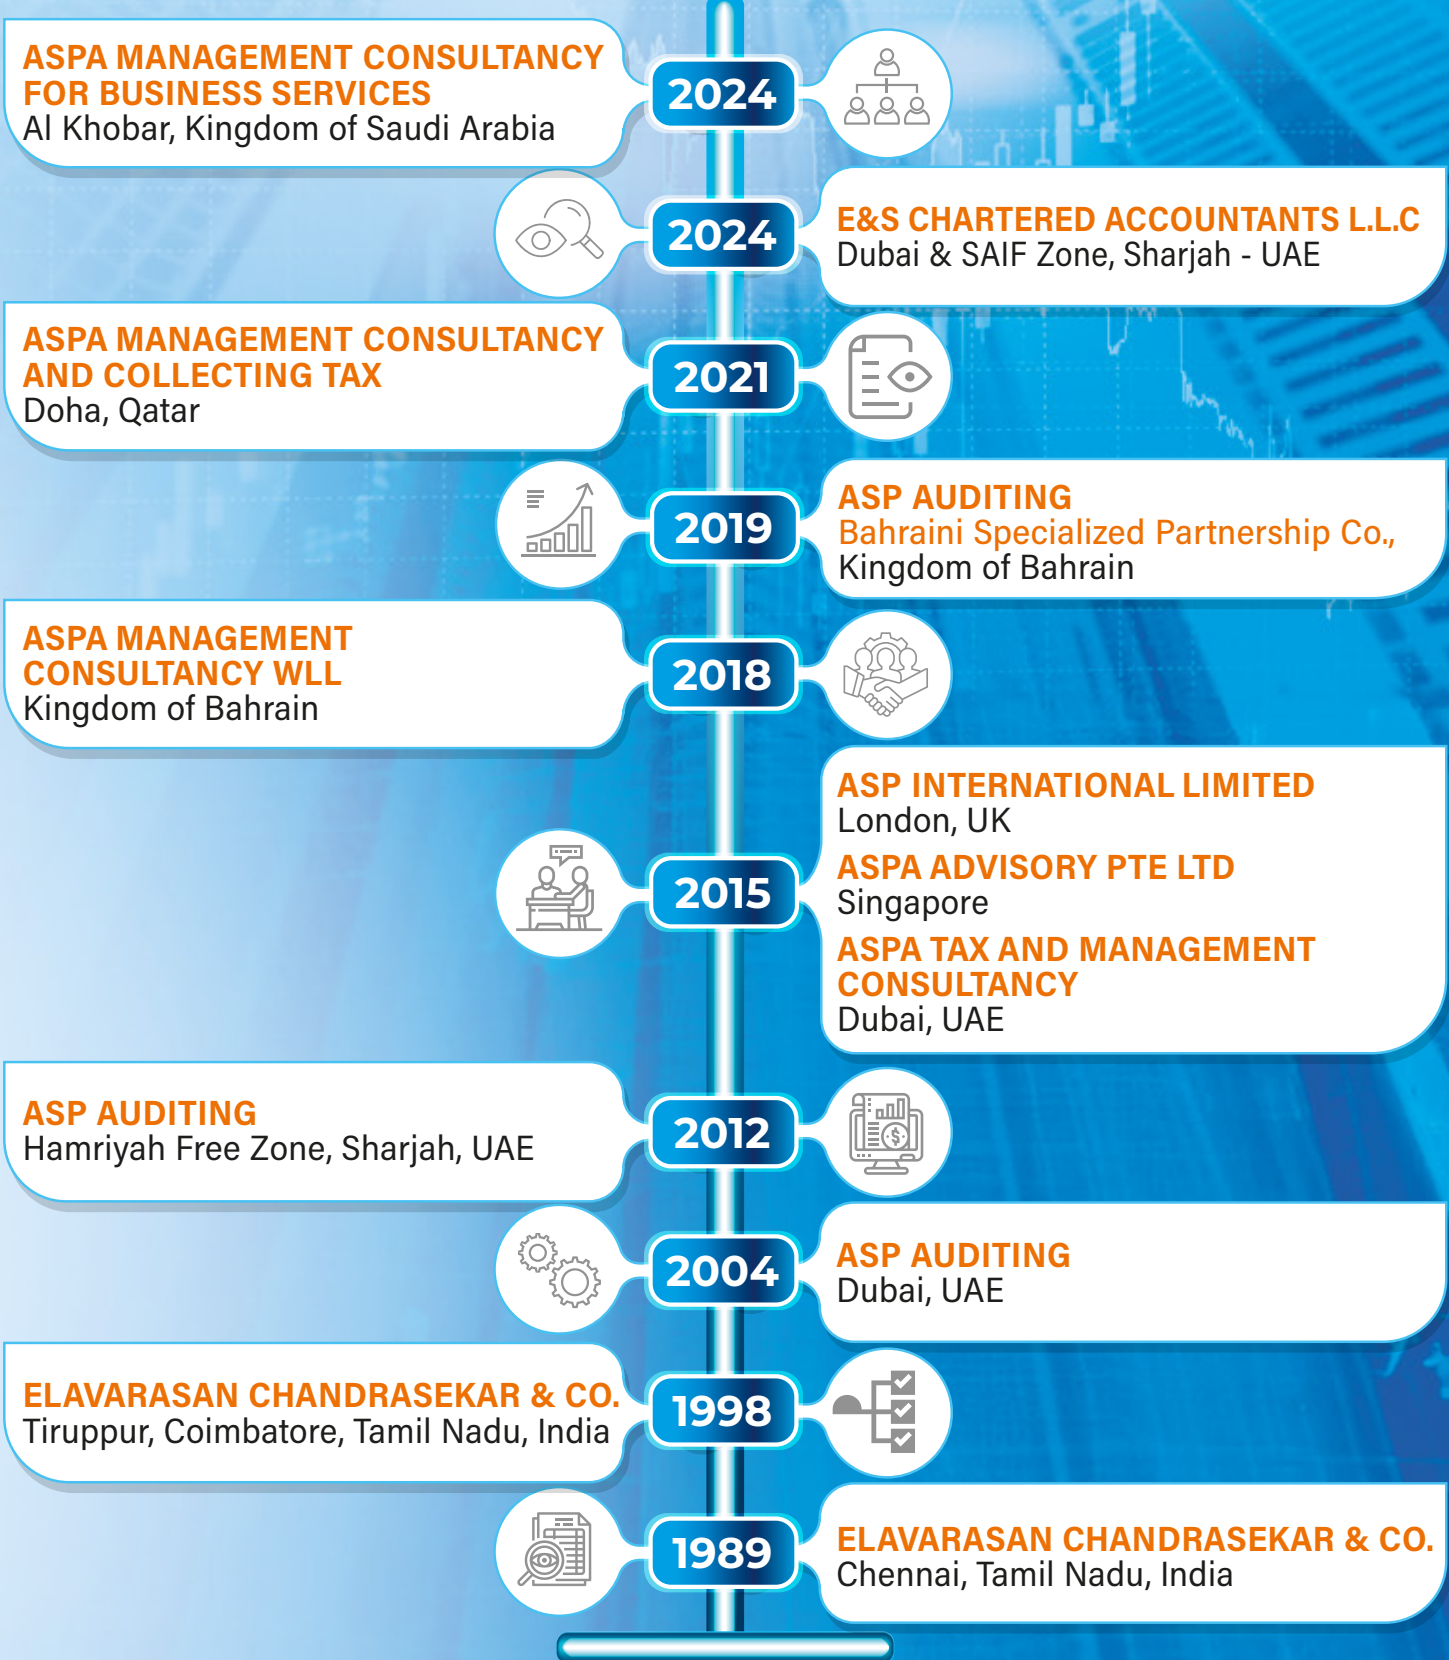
ASPA MANAGEMENT CONSULTANCY FOR BUSINESS SERVICES
Al Khobar, Kingdom of Saudi Arabia

2024

2024

E&S CHARTERED ACCOUNTANTS L.L.C
Dubai & SAIF Zone, Sharjah - UAE

ASPA MANAGEMENT CONSULTANCY AND COLLECTING TAX
Doha, Qatar

2021

2019

ASP AUDITING
Bahraini Specialized Partnership Co.,
Kingdom of Bahrain

ASPA MANAGEMENT CONSULTANCY WLL
Kingdom of Bahrain

2018

2015

ASP INTERNATIONAL LIMITED
London, UK

ASPA ADVISORY PTE LTD
Singapore

ASPA TAX AND MANAGEMENT CONSULTANCY
Dubai, UAE

ASP AUDITING
Hamriyah Free Zone, Sharjah, UAE

2012

2004

ASP AUDITING
Dubai, UAE

ELAVARASAN CHANDRASEKAR & CO.
Tiruppur, Coimbatore, Tamil Nadu, India

1998

1989

ELAVARASAN CHANDRASEKAR & CO.
Chennai, Tamil Nadu, India